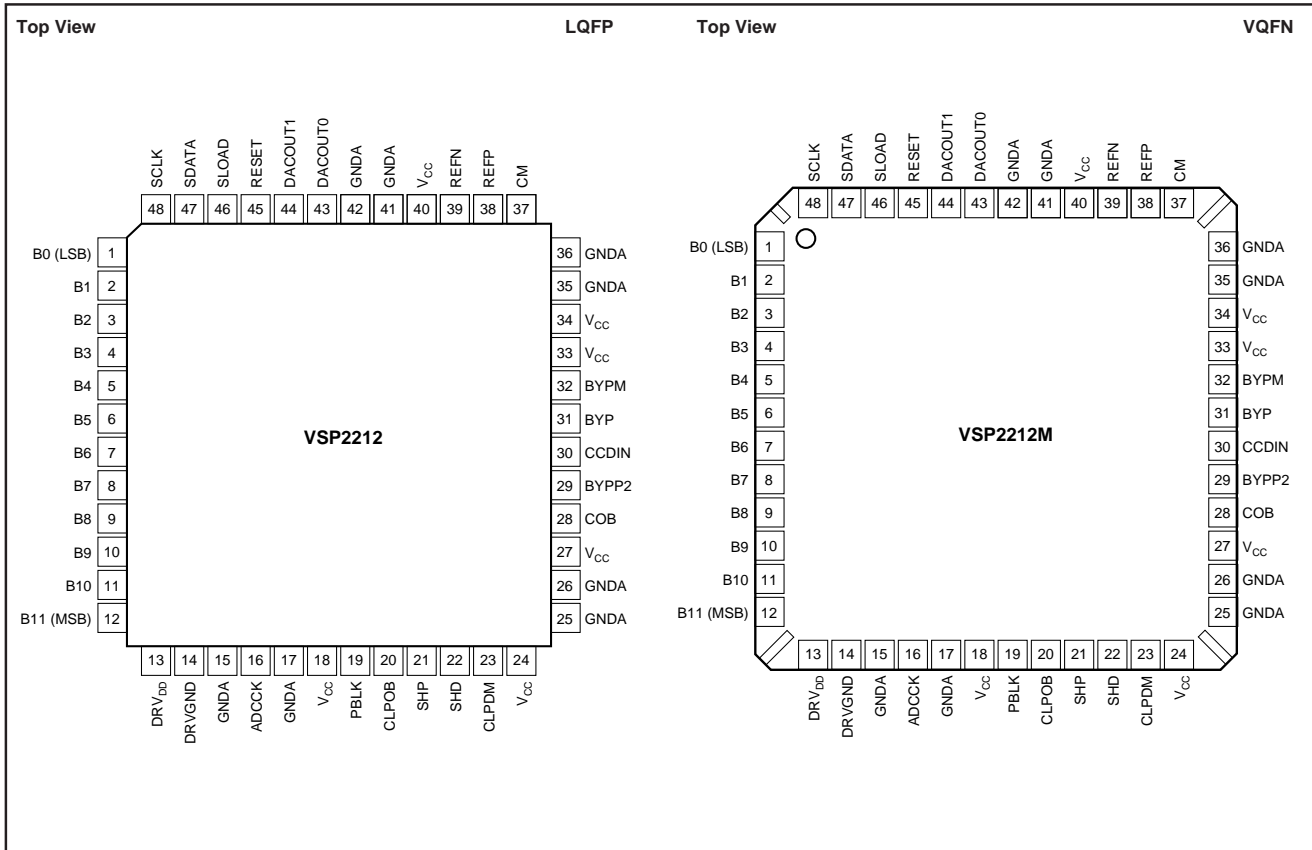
Top View LQFP

SCLK 48
SDATA 47
SLOAD 46
RESET 45
DACOUT1 44
DACOUT0 43
GNDA 42
GNDA 41
$V_{CC}$ 40
REFN 39
REFP 38
CM 37

B0 (LSB) 1
B1 2
B2 3
B3 4
B4 5
B5 6
B6 7
B7 8
B8 9
B9 10
B10 11
B11 (MSB) 12

36 GNDA
35 GNDA
34 $V_{CC}$
33 $V_{CC}$
32 BYPM
31 BYP
30 CCDIN
29 BYPP2
28 COB
27 $V_{CC}$
26 GNDA
25 GNDA

VSP2212

13 $DRV_{DD}$
14 DRVGND
15 GNDA
16 ADCCK
17 GNDA
18 $V_{CC}$
19 PBLK
20 CLPOB
21 SHP
22 SHD
23 CLPDM
24 $V_{CC}$

Top View VQFN

SCLK 48
SDATA 47
SLOAD 46
RESET 45
DACOUT1 44
DACOUT0 43
GNDA 42
GNDA 41
$V_{CC}$ 40
REFN 39
REFP 38
CM 37

B0 (LSB) 1
B1 2
B2 3
B3 4
B4 5
B5 6
B6 7
B7 8
B8 9
B9 10
B10 11
B11 (MSB) 12

36 GNDA
35 GNDA
34 $V_{CC}$
33 $V_{CC}$
32 BYPM
31 BYP
30 CCDIN
29 BYPP2
28 COB
27 $V_{CC}$
26 GNDA
25 GNDA

VSP2212M

13 $DRV_{DD}$
14 DRVGND
15 GNDA
16 ADCCK
17 GNDA
18 $V_{CC}$
19 PBLK
20 CLPOB
21 SHP
22 SHD
23 CLPDM
24 $V_{CC}$